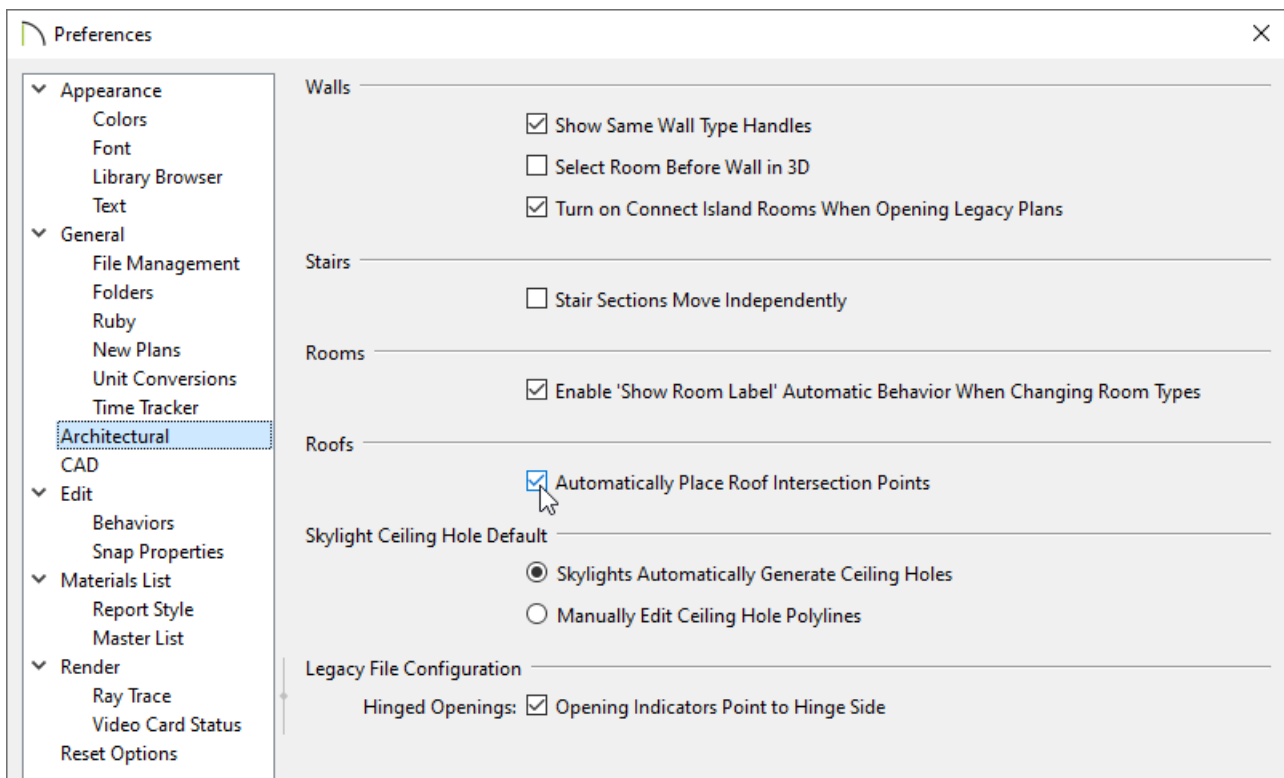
Preferences

Appearance
Colors
Font
Library Browser
Text
General
File Management
Folders
Ruby
New Plans
Unit Conversions
Time Tracker
Architectural
CAD
Edit
Behaviors
Snap Properties
Materials List
Report Style
Master List
Render
Ray Trace
Video Card Status
Reset Options

Walls
Show Same Wall Type Handles
Select Room Before Wall in 3D
Turn on Connect Island Rooms When Opening Legacy Plans

Stairs
Stair Sections Move Independently

Rooms
Enable 'Show Room Label' Automatic Behavior When Changing Room Types

Roofs
Automatically Place Roof Intersection Points

Skylight Ceiling Hole Default
Skylights Automatically Generate Ceiling Holes
Manually Edit Ceiling Hole Polylines

Legacy File Configuration
Hinged Openings: Opening Indicators Point to Hinge Side